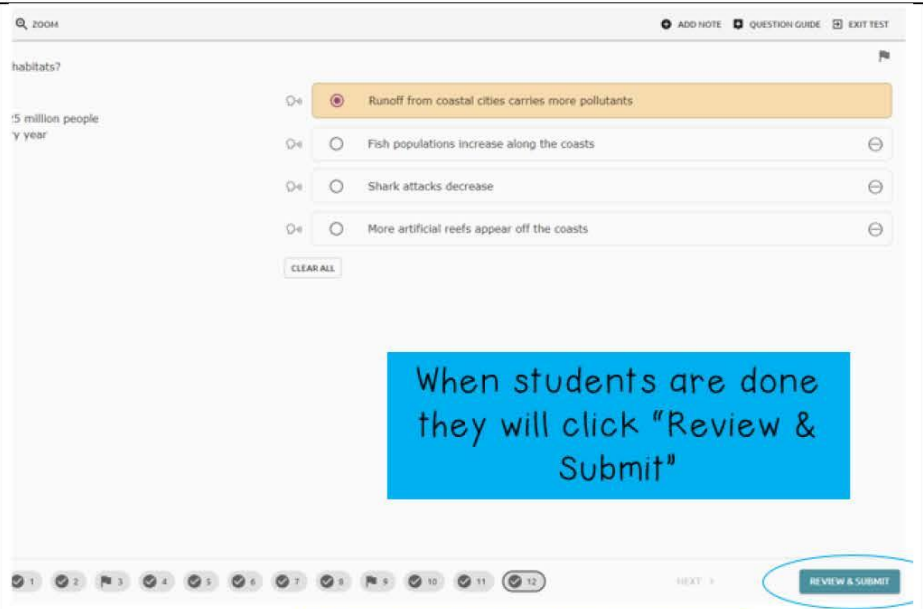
ZOOM

ADD NOTE QUESTION GUIDE EXIT TEST

habitats?

:5 million people
y year

Runoff from coastal cities carries more pollutants

Fish populations increase along the coasts

Shark attacks decrease

More artificial reefs appear off the coasts

CLEAR ALL

When students are done they will click "Review & Submit"

1 2 3 4 5 6 7 8 9 10 11 12

NEXT

REVIEW & SUBMIT